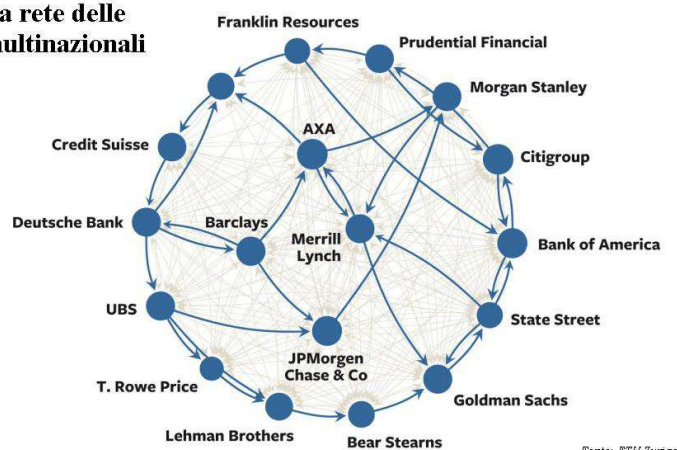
a rete delle
ultinazionali

Franklin Resources
Prudential Financial
Morgan Stanley
Credit Suisse
AXA
Citigroup
Deutsche Bank
Barclays
Merrill Lynch
Bank of America
UBS
State Street
JPMorgen Chase & Co
T. Rowe Price
Goldman Sachs
Lehman Brothers
Bear Stearns
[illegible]